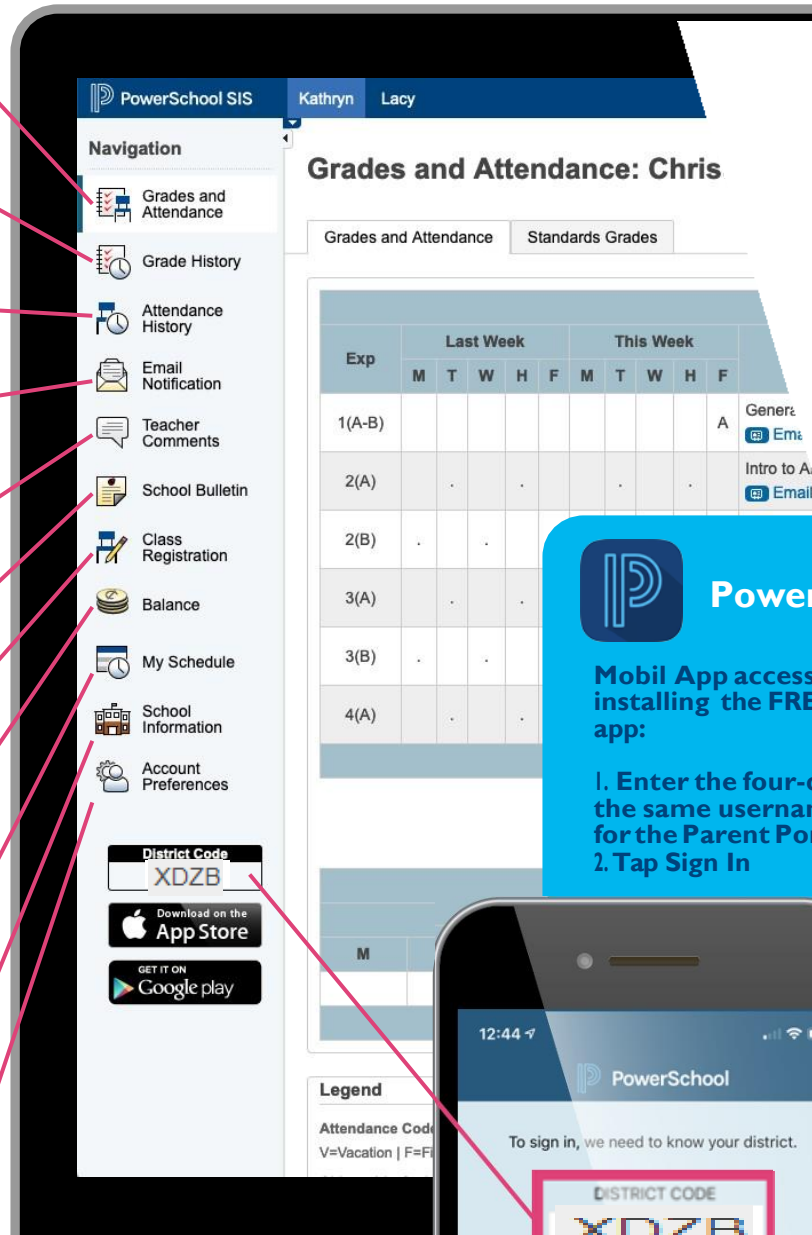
PowerSchool SIS Kathryn Lacy

Navigation

Grades and Attendance

Grade History

Attendance History

Email Notification

Teacher Comments

School Bulletin

Class Registration

Balance

My Schedule

School Information

Account Preferences

District Code
XDZB

Download on the App Store

GET IT ON Google play

Grades and Attendance: Chris

Grades and Attendance | Standards Grades

| Exp | Last Week M | T | W | H | F | This Week M | T | W | H | F | |
|---|---|---|---|---|---|---|---|---|---|---|---|
| 1(A-B) | | | | | | | | | | A | Genera Ema |
| 2(A) | | . | | . | | | . | | . | | Intro to A Email |
| 2(B) | . | | . | | | | | | | | |
| 3(A) | | . | | . | | | | | | | |
| 3(B) | . | | . | | | | | | | | |
| 4(A) | | . | | . | | | | | | | |

M

Legend

Attendance Cod
V=Vacation | F=Fi

Power

Mobil App access installing the FRE app:

1. Enter the four-c the same usernar for the Parent Por
2. Tap Sign In

12:44

PowerSchool

To sign in, we need to know your district.

DISTRICT CODE

XDZB